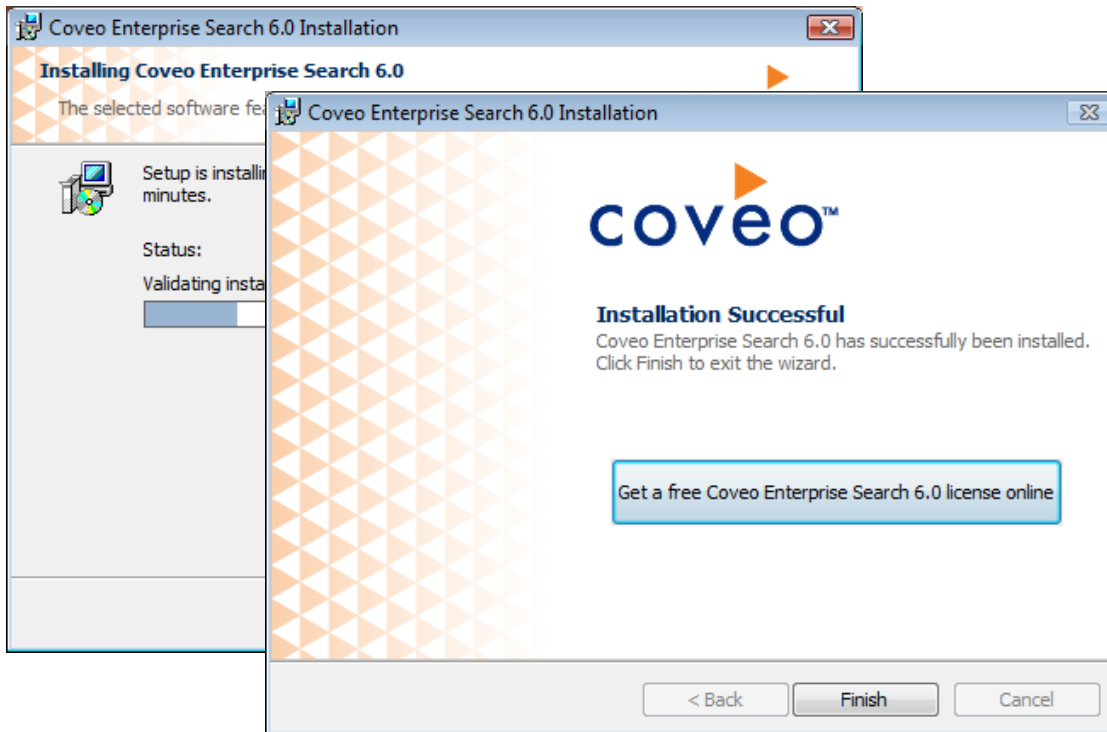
Coveo Enterprise Search 6.0 Installation

Installing Coveo Enterprise Search 6.0

The selected software fea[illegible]

Setup is installi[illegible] minutes.

Status:

Validating insta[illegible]

Coveo Enterprise Search 6.0 Installation

coveo™

Installation Successful
Coveo Enterprise Search 6.0 has successfully been installed. Click Finish to exit the wizard.

Get a free Coveo Enterprise Search 6.0 license online

< Back

Finish

Cancel